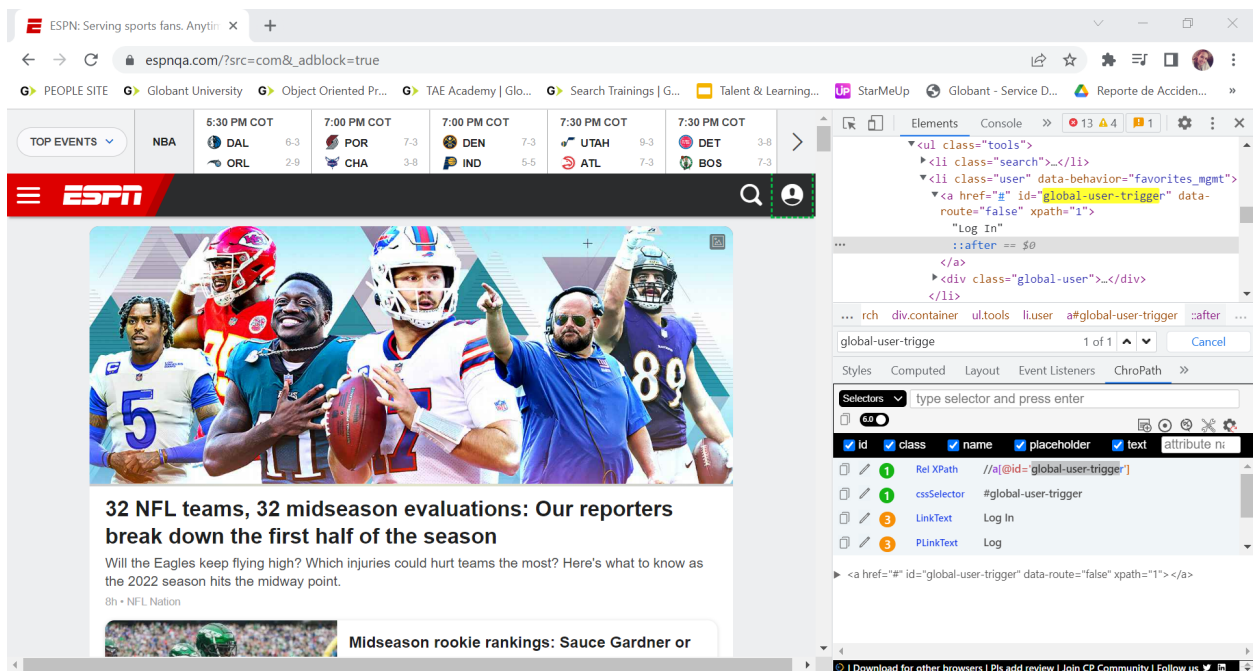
ESPN: Serving sports fans. Anytin ×
+
espnqa.com/?src=com&_adblock=true
PEOPLE SITE Globant University Object Oriented Pr... TAE Academy | Glo... Search Trainings | G... Talent & Learning... StarMeUp Globant - Service D... Reporte de Acciden...

TOP EVENTS
NBA

| 5:30 PM COT | 7:00 PM COT | 7:00 PM COT | 7:30 PM COT | 7:30 PM COT |
|---|---|---|---|---|
| DAL 6-3 | POR 7-3 | DEN 7-3 | UTAH 9-3 | DET 3-8 |
| ORL 2-9 | CHA 3-8 | IND 5-5 | ATL 7-3 | BOS 7-3 |

ESPN

32 NFL teams, 32 midseason evaluations: Our reporters break down the first half of the season

Will the Eagles keep flying high? Which injuries could hurt teams the most? Here's what to know as the 2022 season hits the midway point.

8h • NFL Nation

Midseason rookie rankings: Sauce Gardner or

Elements Console » 13 4 1
▼<ul class="tools">
▶<li class="search">…</li>
▼<li class="user" data-behavior="favorites_mgmt">
▼<a href="#" id="global-user-trigger" data-route="false" xpath="1">
"Log In"
::after == $0
</a>
▶<div class="global-user">…</div>
</li>
... rch div.container ul.tools li.user a#global-user-trigger ::after ...
global-user-trigge 1 of 1 Cancel
Styles Computed Layout Event Listeners ChroPath »
Selectors type selector and press enter
6.0
id class name placeholder text attribute na
1 Rel XPath //a[@id='global-user-trigger']
1 cssSelector #global-user-trigger
3 LinkText Log In
3 PLinkText Log
▶ <a href="#" id="global-user-trigger" data-route="false" xpath="1"></a>
| Download for other browsers | Pls add review | Join CP Community | Follow us